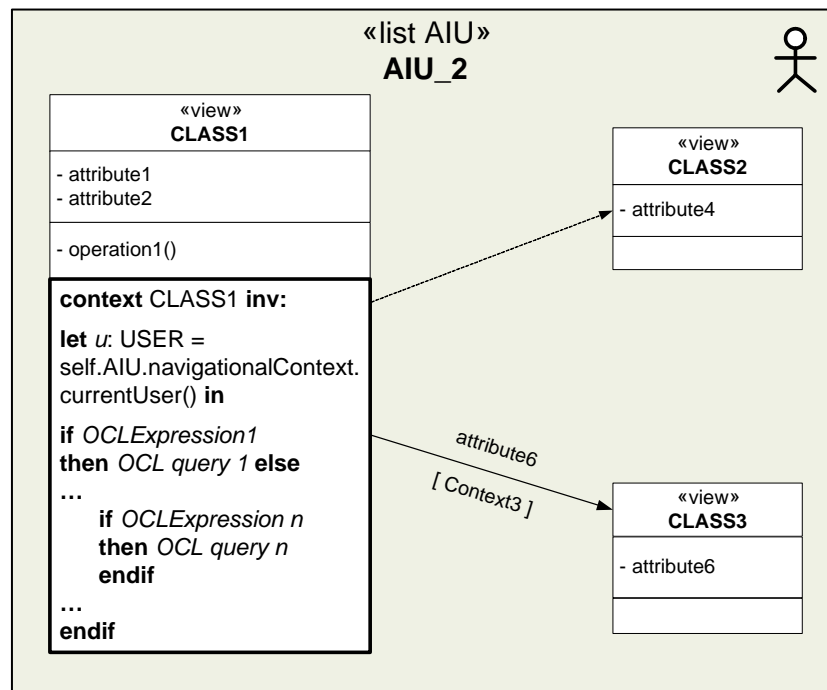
«list AIU»
AIU_2

«view»
CLASS1

- attribute1
- attribute2

- operation1()

context CLASS1 inv:

let u: USER = self.AIU.navigationalContext.currentUser() in

if OCLExpression1
then OCL query 1 else
…
if OCLExpression n
then OCL query n
endif
…
endif

«view»
CLASS2

- attribute4

attribute6
[ Context3 ]

«view»
CLASS3

- attribute6